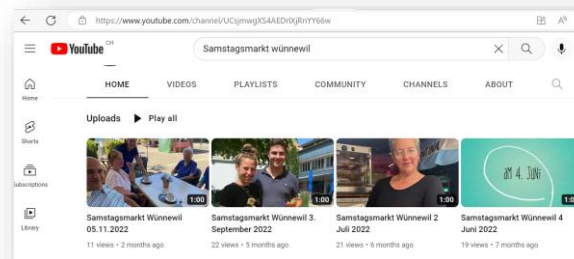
https://www.youtube.com/channel/UCsjmwgXS4AEDrlXjRnYY66w

YouTube CH

Samstagsmarkt wünnewil

Home

Shorts

Subscriptions

Library

HOME VIDEOS PLAYLISTS COMMUNITY CHANNELS ABOUT

Uploads Play all

1:00
Samstagsmarkt Wünnewil 05.11.2022
11 views • 2 months ago

1:00
Samstagsmarkt Wünnewil 3. September 2022
22 views • 5 months ago

1:00
Samstagsmarkt Wünnewil 2 Juli 2022
21 views • 6 months ago

am 4. Juni
1:00
Samstagsmarkt Wünnewil 4 Juni 2022
19 views • 7 months ago